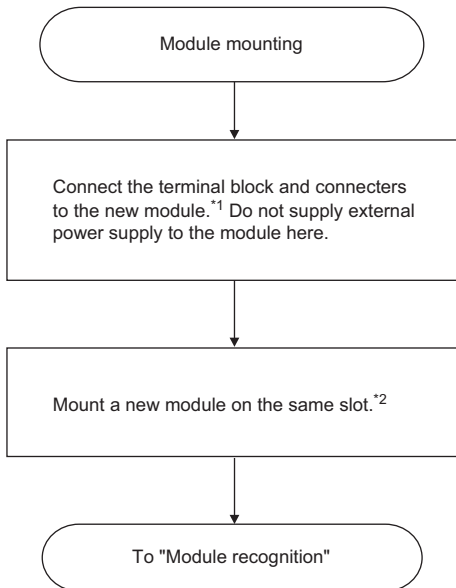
Module mounting

Connect the terminal block and connecters to the new module.$^{*1}$ Do not supply external power supply to the module here.

Mount a new module on the same slot.$^{*2}$

To "Module recognition"